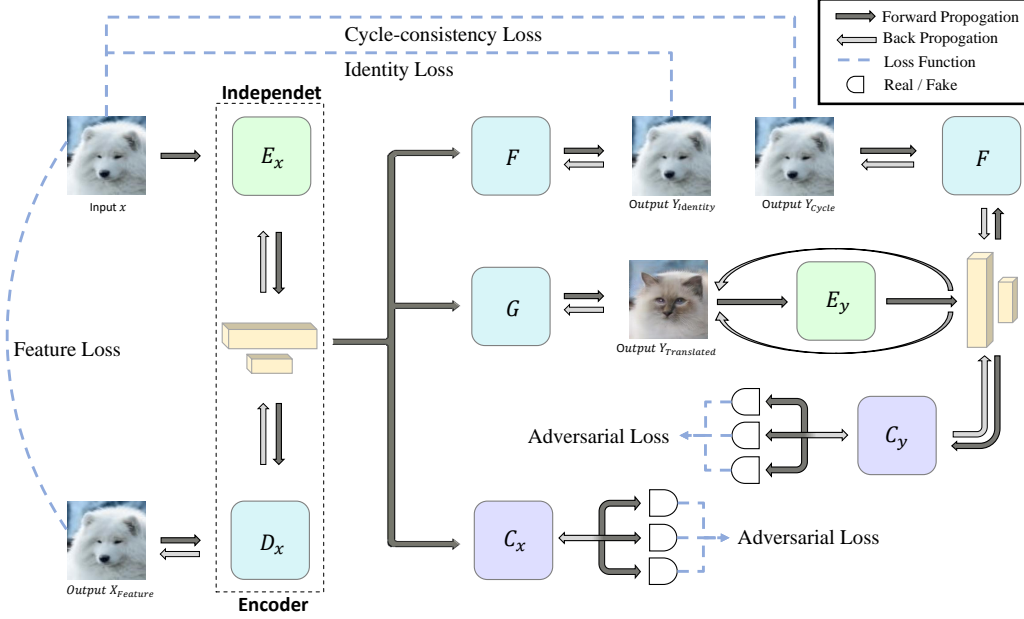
Forward Propogation
Back Propogation
Loss Function
Real / Fake

Cycle-consistency Loss
Identity Loss

Independet

Input $x$

$E_x$

$F$

Output $Y_{Identity}$

Output $Y_{Cycle}$

$F$

Feature Loss

$G$

Output $Y_{Translated}$

$E_y$

Adversarial Loss

$C_y$

$D_x$

Output $X_{Feature}$

Encoder

$C_x$

Adversarial Loss